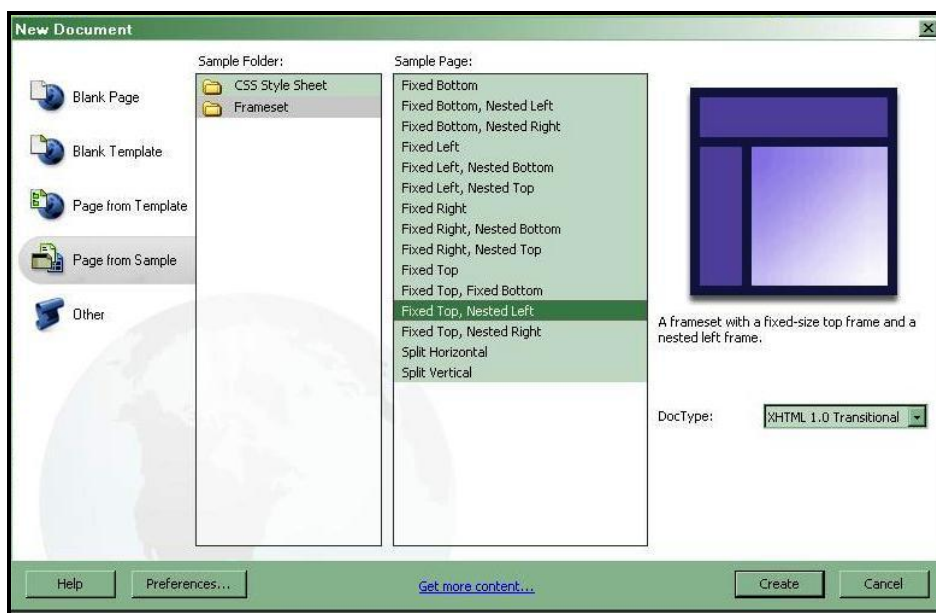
New Document

Blank Page

Blank Template

Page from Template

Page from Sample

Other

Sample Folder:

CSS Style Sheet
Frameset

Sample Page:

Fixed Bottom
Fixed Bottom, Nested Left
Fixed Bottom, Nested Right
Fixed Left
Fixed Left, Nested Bottom
Fixed Left, Nested Top
Fixed Right
Fixed Right, Nested Bottom
Fixed Right, Nested Top
Fixed Top
Fixed Top, Fixed Bottom
Fixed Top, Nested Left
Fixed Top, Nested Right
Split Horizontal
Split Vertical

A frameset with a fixed-size top frame and a nested left frame.

DocType: XHTML 1.0 Transitional

Help Preferences... Get more content... Create Cancel